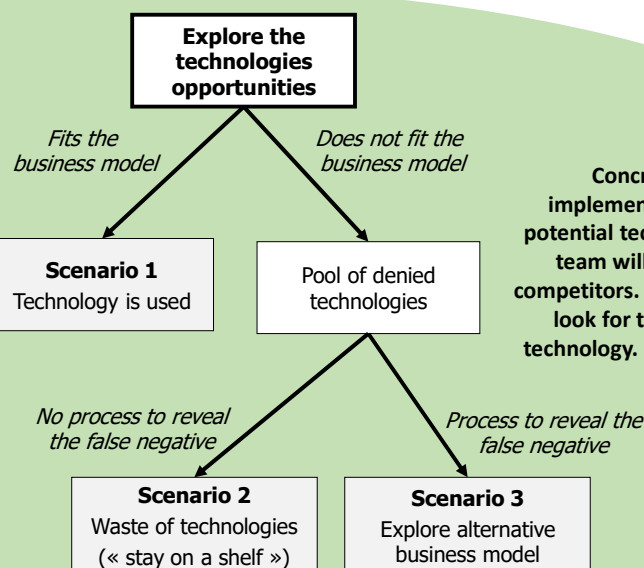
Explore the technologies opportunities

Fits the business model

Does not fit the business model

Scenario 1
Technology is used

Pool of denied technologies

Concr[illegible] implemen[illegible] potential tec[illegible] team wil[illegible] competitors. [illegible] look for t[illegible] technology. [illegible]

No process to reveal the false negative

Process to reveal the false negative

Scenario 2
Waste of technologies (« stay on a shelf »)

Scenario 3
Explore alternative business model